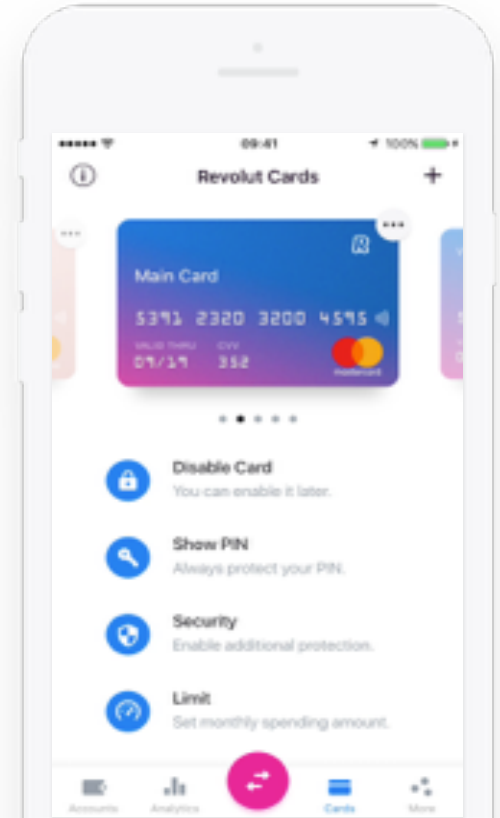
09:41
100%

Revolut Cards
+

R
Main Card
5391 2320 3200 4595
VALID THRU
09/19
CVV
352
mastercard

Disable Card
You can enable it later.

Show PIN
Always protect your PIN.

Security
Enable additional protection.

Limit
Set monthly spending amount.

Accounts
Analytics
Cards
More